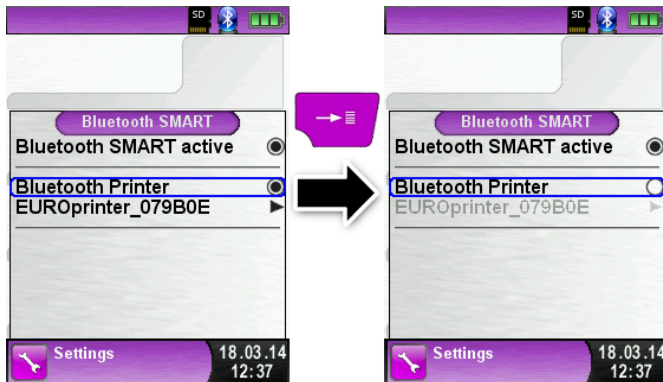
SD

Bluetooth SMART
Bluetooth SMART active
Bluetooth Printer
EUROprinter_079B0E

Settings
18.03.14
12:37

SD

Bluetooth SMART
Bluetooth SMART active
Bluetooth Printer
EUROprinter_079B0E

Settings
18.03.14
12:37